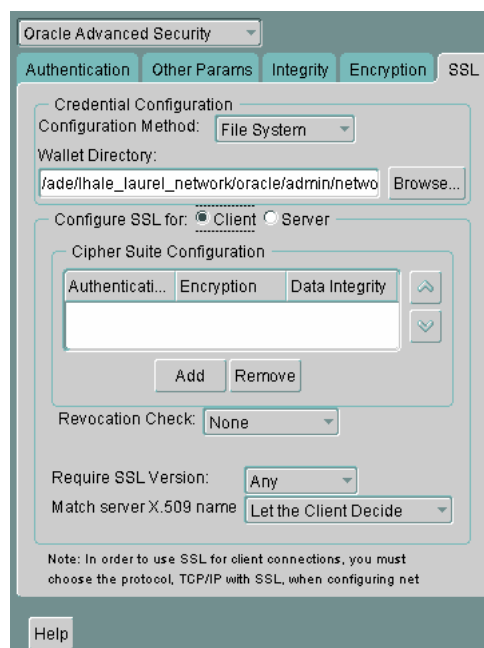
Oracle Advanced Security

Authentication | Other Params | Integrity | Encryption | SSL

Credential Configuration

Configuration Method: File System

Wallet Directory:

/ade/lhale_laurel_network/oracle/admin/netwo

Browse...

Configure SSL for: Client Server

Cipher Suite Configuration

| Authenticati... | Encryption | Data Integrity |
|---|---|---|
| | | |

Add Remove

Revocation Check: None

Require SSL Version: Any

Match server X.509 name Let the Client Decide

Note: In order to use SSL for client connections, you must choose the protocol, TCP/IP with SSL, when configuring net

Help